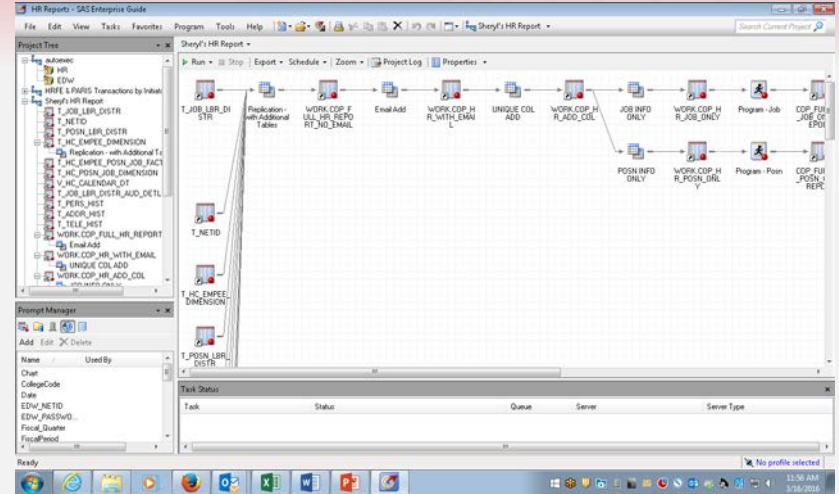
HR Reports - SAS Enterprise Guide

File Edit View Tasks Favorites Program Tools Help Sheryl's HR Report

Search Current Project

Project Tree

autoexec
HR
EDW
HRFE & PARIS Transactions by Initiat
Sheryl's HR Report
T_JOB_LBR_DISTR
T_NETID
T_POSN_LBR_DISTR
T_HC_EMPEE_DIMENSION
Replication - with Additional T
T_HC_EMPEE_POSN_JOB_FACT
T_HC_POSN_JOB_DIMENSION
V_HC_CALENDAR_DT
T_JOB_LBR_DISTR_AUD_DETL
T_PERS_HIST
T_ADDR_HIST
T_TELE_HIST
WORK.COP_FULL_HR_REPORT
Email Add
WORK.COP_HR_WITH_EMAIL
UNIQUE COL ADD
WORK.COP_HR_ADD_COL
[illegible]

Prompt Manager

Add Edit Delete

| Name | Used By |
|---|---|
| Chart | |
| CollegeCode | |
| Date | |
| EDW_NETID | |
| EDW_PASSWO... | |
| Fiscal_Quarter | |
| FiscalPeriod | |

Sheryl's HR Report

Run Stop Export Schedule Zoom Project Log Properties

T_JOB_LBR_DISTR

Replication - with Additional Tables

WORK.COP_FULL_HR_REPORT_NO_EMAIL

Email Add

WORK.COP_HR_WITH_EMAIL

UNIQUE COL ADD

WORK.COP_HR_ADD_COL

JOB INFO ONLY

WORK.COP_HR_JOB_ONLY

Program - Job

COP_FUL_JOB_O_EPO

POSN INFO ONLY

WORK.COP_HR_POSN_ONLY

Program - Posn

COP_FUL_POSN_REPC

T_NETID

T_HC_EMPEE_DIMENSION

T_POSN_LBR_DISTR

Task Status

| Task | Status | Queue | Server | Server Type |
|---|---|---|---|---|

Ready

No profile selected

11:56 AM
3/16/2016